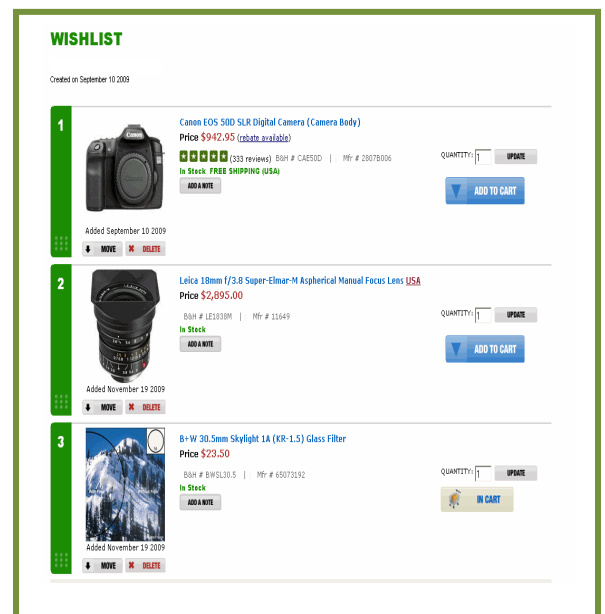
WISHLIST

Created on September 10 2009

1

Canon EOS 50D SLR Digital Camera (Camera Body)

Price $942.95 (rebate available)

(333 reviews) B&H # CAE50D | Mfr # 2807B006

In Stock FREE SHIPPING (USA)

ADD A NOTE

QUANTITY: 1 UPDATE

ADD TO CART

Added September 10 2009

MOVE DELETE

2

Leica 18mm f/3.8 Super-Elmar-M Aspherical Manual Focus Lens USA

Price $2,895.00

B&H # LE1838M | Mfr # 11649

In Stock

ADD A NOTE

QUANTITY: 1 UPDATE

ADD TO CART

Added November 19 2009

MOVE DELETE

3

B+W 30.5mm Skylight 1A (KR-1.5) Glass Filter

Price $23.50

B&H # BWSL30.5 | Mfr # 65073192

In Stock

ADD A NOTE

QUANTITY: 1 UPDATE

IN CART

Added November 19 2009

MOVE DELETE